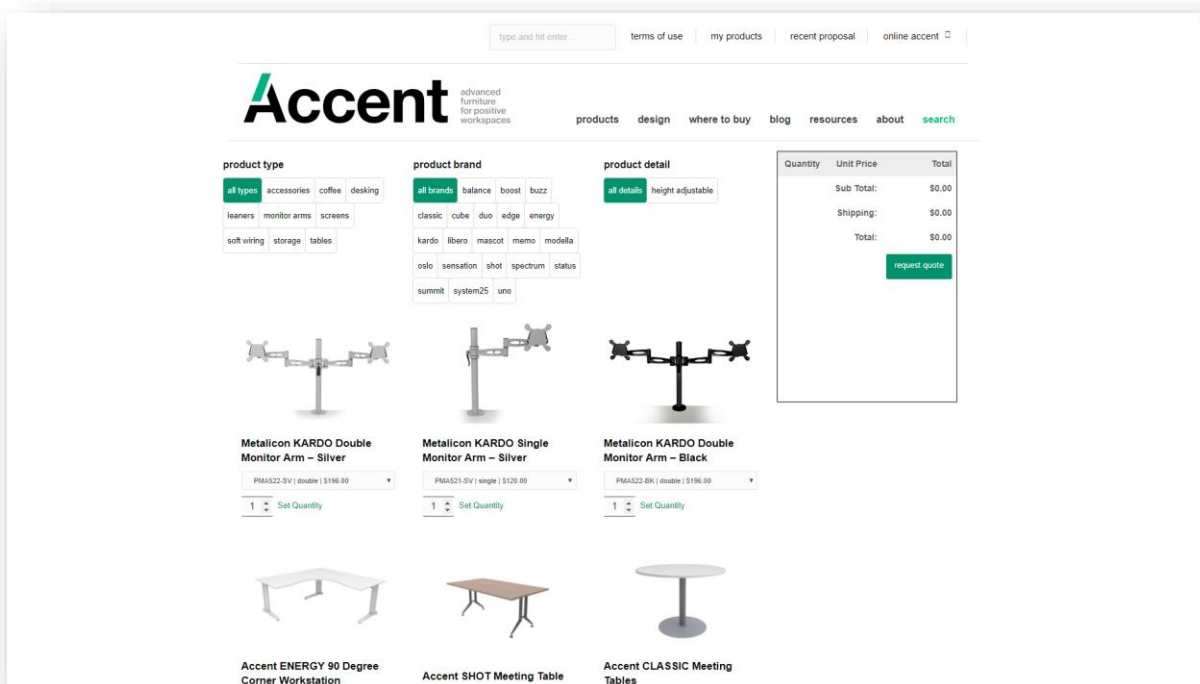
type and hit enter ...

terms of use | my products | recent proposal | online accent

Accent

advanced furniture for positive workspaces

products design where to buy blog resources about search

product type

all types accessories coffee desking leaners monitor arms screens soft wiring storage tables

product brand

all brands balance boost buzz classic cube duo edge energy kardo libero mascot memo modella oslo sensation shot spectrum status summit system25 uno

product detail

all details height adjustable

| Quantity | Unit Price | Total |
|---|---|---|
| | Sub Total: | $0.00 |
| | Shipping: | $0.00 |
| | Total: | $0.00 |

request quote

Metalicon KARDO Double Monitor Arm – Silver

PMA522-SV | double | $196.00

1 Set Quantity

Metalicon KARDO Single Monitor Arm – Silver

PMA521-SV | single | $120.00

1 Set Quantity

Metalicon KARDO Double Monitor Arm – Black

PMA522-BK | double | $196.00

1 Set Quantity

Accent ENERGY 90 Degree Corner Workstation

Accent SHOT Meeting Table

Accent CLASSIC Meeting Tables